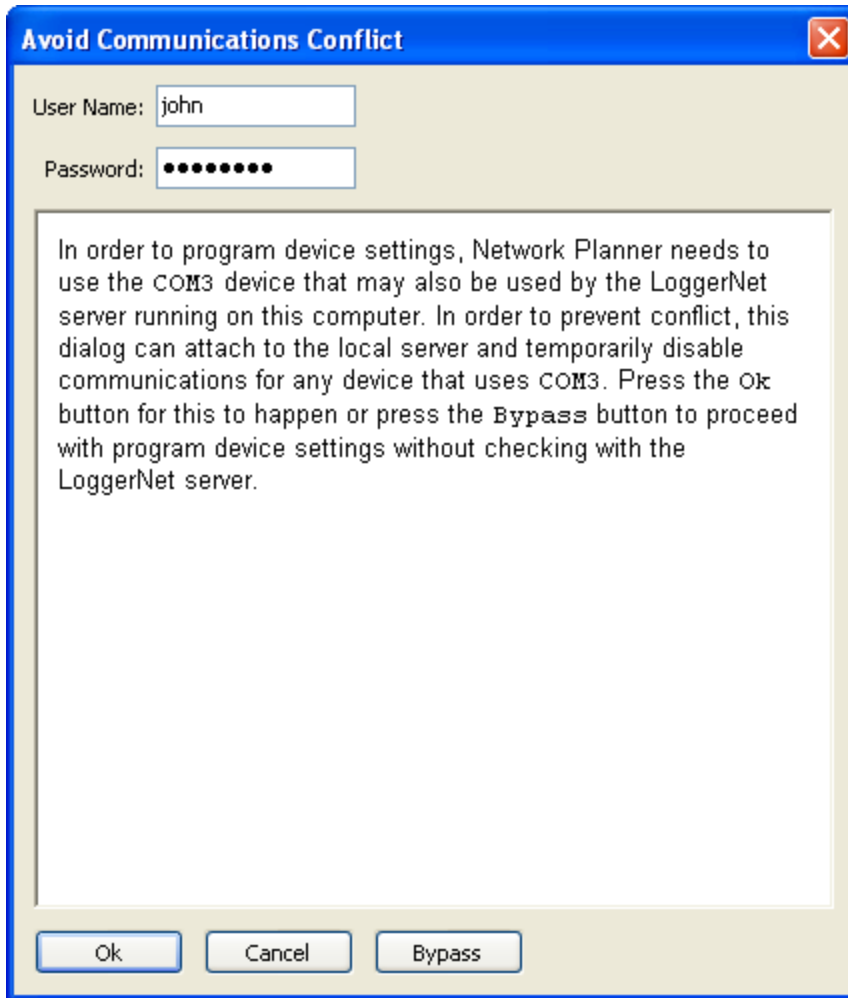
Avoid Communications Conflict

User Name: john

Password: •••••••••

In order to program device settings, Network Planner needs to use the COM3 device that may also be used by the LoggerNet server running on this computer. In order to prevent conflict, this dialog can attach to the local server and temporarily disable communications for any device that uses COM3. Press the Ok button for this to happen or press the Bypass button to proceed with program device settings without checking with the LoggerNet server.

Ok Cancel Bypass